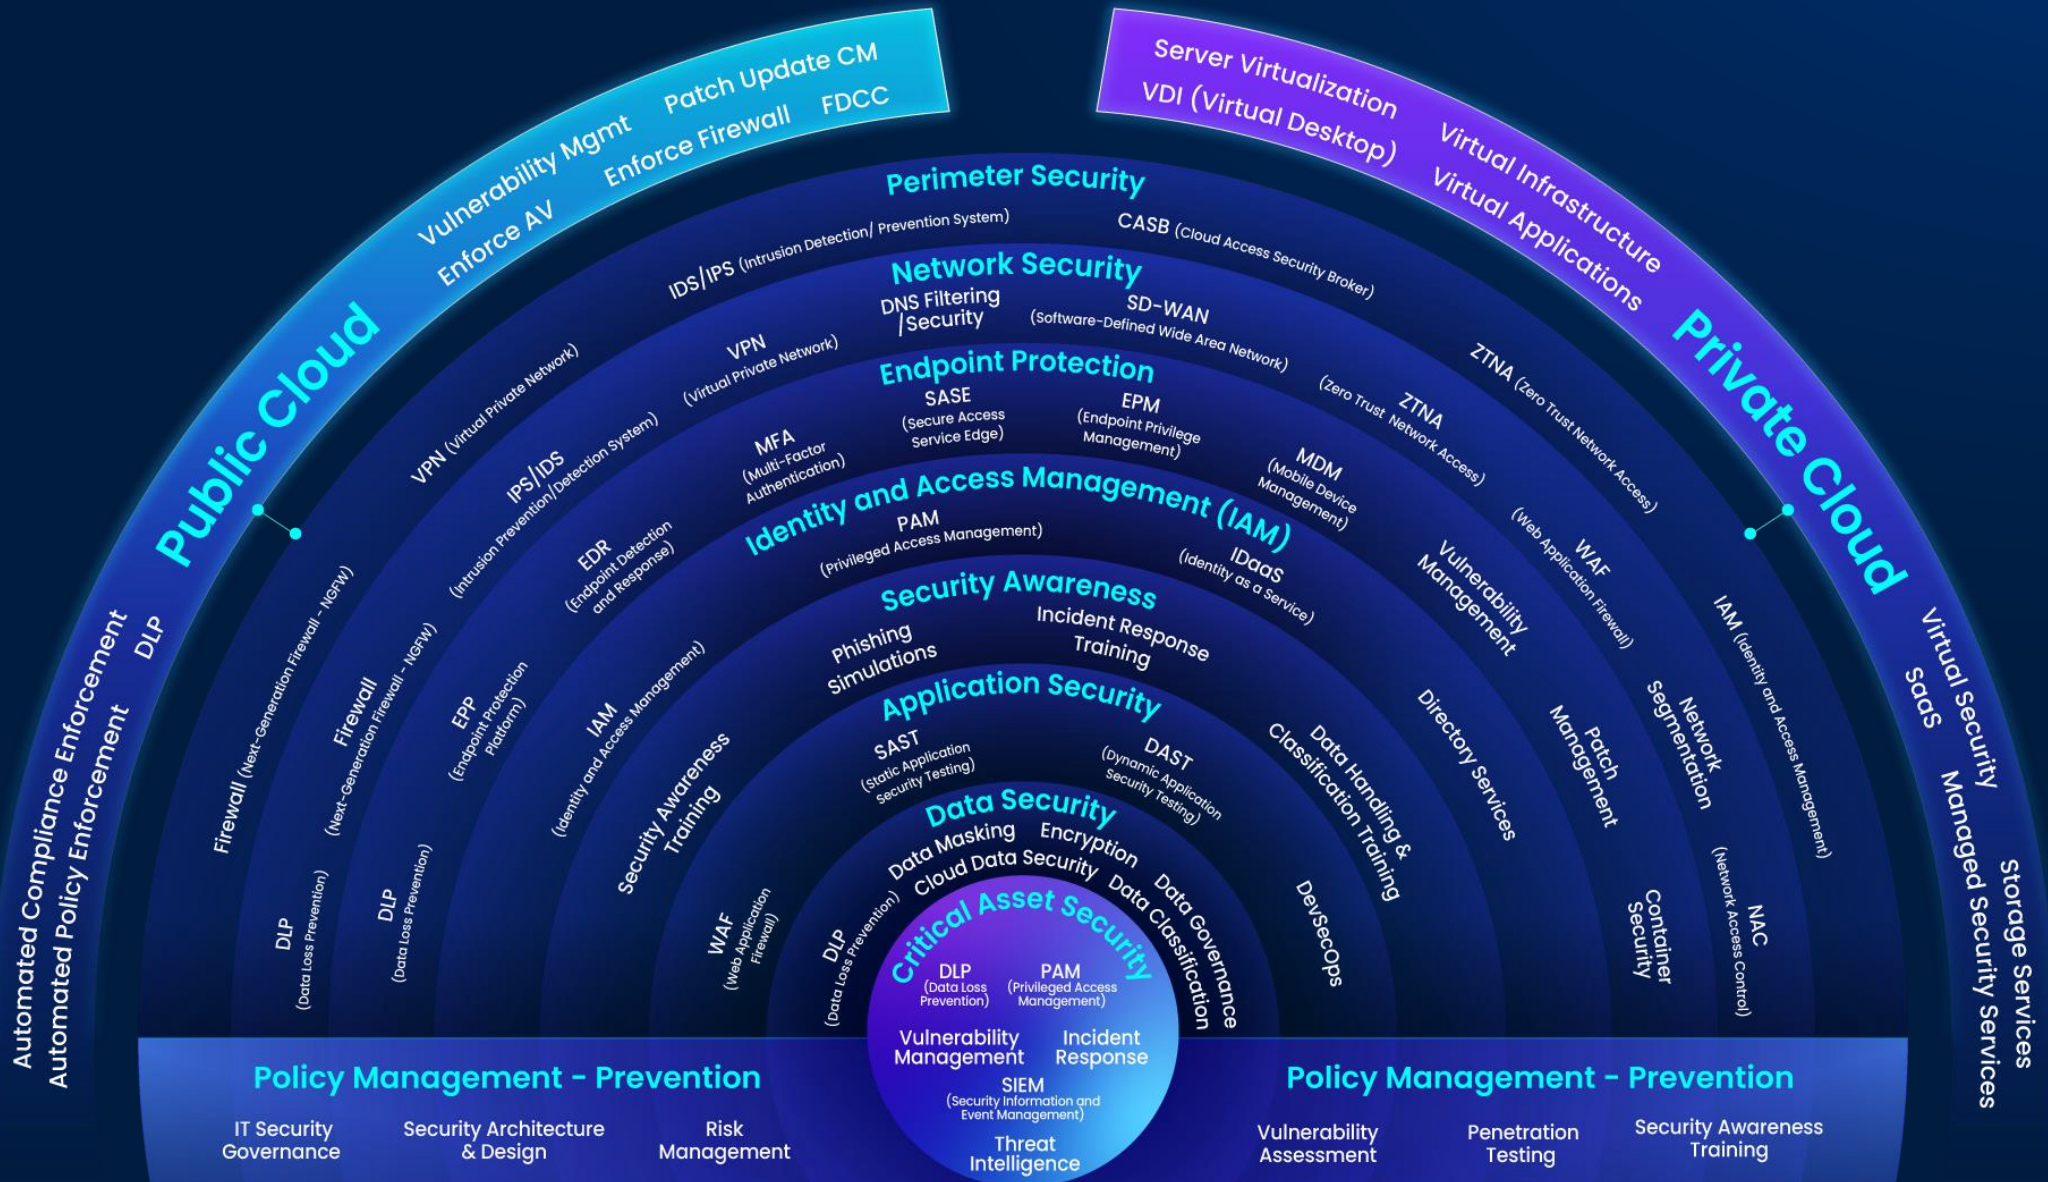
Vulnerability Mgmt
Patch Update CM
Enforce AV
Enforce Firewall
FDCC

Server Virtualization
VDI (Virtual Desktop)
Virtual Infrastructure
Virtual Applications

Public Cloud
Private Cloud

Automated Compliance Enforcement
Automated Policy Enforcement
DLP

Virtual Security
SaaS
Managed Security Services
Storage Services

Perimeter Security
IDS/IPS (Intrusion Detection/ Prevention System)
CASB (Cloud Access Security Broker)

Network Security
DNS Filtering /Security
SD-WAN (Software-Defined Wide Area Network)
VPN (Virtual Private Network)
VPN (Virtual Private Network)
ZTNA (Zero Trust Network Access)
ZTNA (Zero Trust Network Access)

Endpoint Protection
SASE (Secure Access Service Edge)
EPM (Endpoint Privilege Management)
MFA (Multi-Factor Authentication)
MDM (Mobile Device Management)
IPS/IDS (Intrusion Prevention/Detection System)
WAF (Web Application Firewall)

Identity and Access Management (IAM)
PAM (Privileged Access Management)
IDaaS (Identity as a Service)
EDR (Endpoint Detection and Response)
Vulnerability Management
Firewall (Next-Generation Firewall - NGFW)
IAM (Identity and Access Management)

Security Awareness
Phishing Simulations
Incident Response Training
Firewall (Next-Generation Firewall - NGFW)
EPP (Endpoint Protection Platform)
IAM (Identity and Access Management)
Directory Services
Patch Management
Network Segmentation

Application Security
SAST (Static Application Security Testing)
DAST (Dynamic Application Security Testing)
Security Awareness Training
Data Handling & Classification Training
DLP (Data Loss Prevention)
DLP (Data Loss Prevention)
Container Security
NAC (Network Access Control)

Data Security
Data Masking
Encryption
Cloud Data Security
Data Classification
Data Governance
WAF (Web Application Firewall)
DevSecOps
DLP (Data Loss Prevention)

Critical Asset Security
DLP (Data Loss Prevention)
PAM (Privileged Access Management)
Vulnerability Management
Incident Response
SIEM (Security Information and Event Management)
Threat Intelligence

Policy Management - Prevention
IT Security Governance
Security Architecture & Design
Risk Management

Policy Management - Prevention
Vulnerability Assessment
Penetration Testing
Security Awareness Training